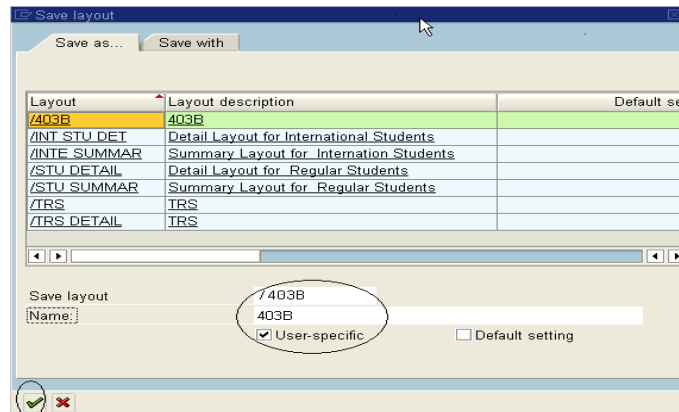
Save layout

Save as... | Save with

| Layout | Layout description | Default se |
|---|---|---|
| /403B | 403B | |
| /INT STU DET | Detail Layout for International Students | |
| /INTE SUMMAR | Summary Layout for Internation Students | |
| /STU DETAIL | Detail Layout for Regular Students | |
| /STU SUMMAR | Summary Layout for Regular Students | |
| /TRS | TRS | |
| /TRS DETAIL | TRS | |

Save layout /403B
Name: 403B
User-specific
Default setting